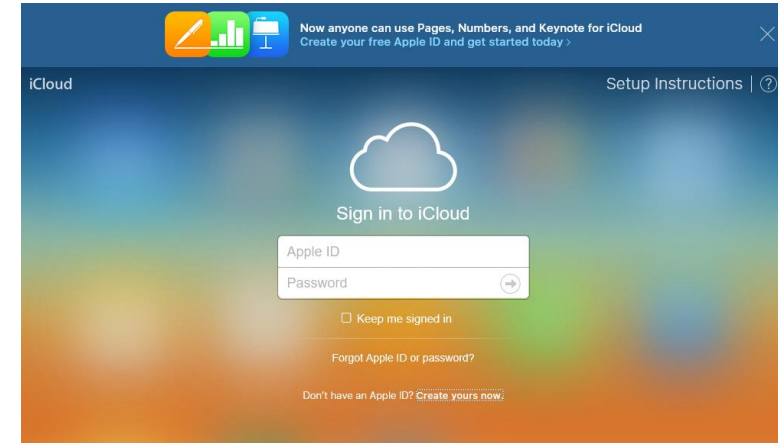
Now anyone can use Pages, Numbers, and Keynote for iCloud
Create your free Apple ID and get started today >

iCloud

Setup Instructions | ?

Sign in to iCloud

Apple ID

Password

Keep me signed in

Forgot Apple ID or password?

Don't have an Apple ID? Create yours now.